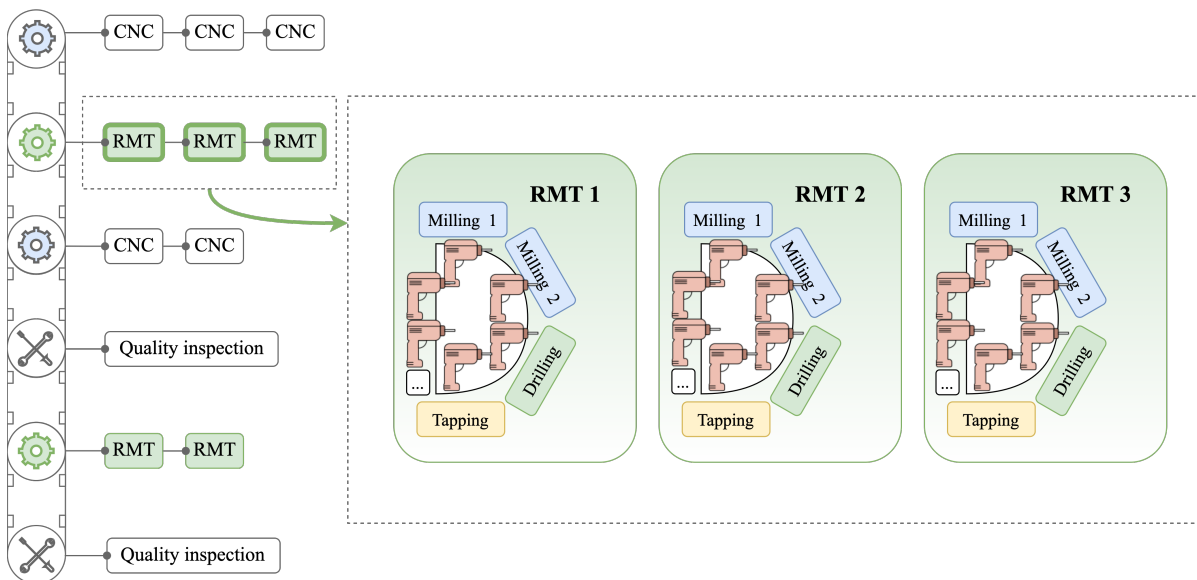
CNC CNC CNC

RMT RMT RMT

CNC CNC

Quality inspection

RMT RMT

Quality inspection

RMT 1

Milling 1

Milling 2

Drilling

Tapping

...

RMT 2

Milling 1

Milling 2

Drilling

Tapping

...

RMT 3

Milling 1

Milling 2

Drilling

Tapping

...